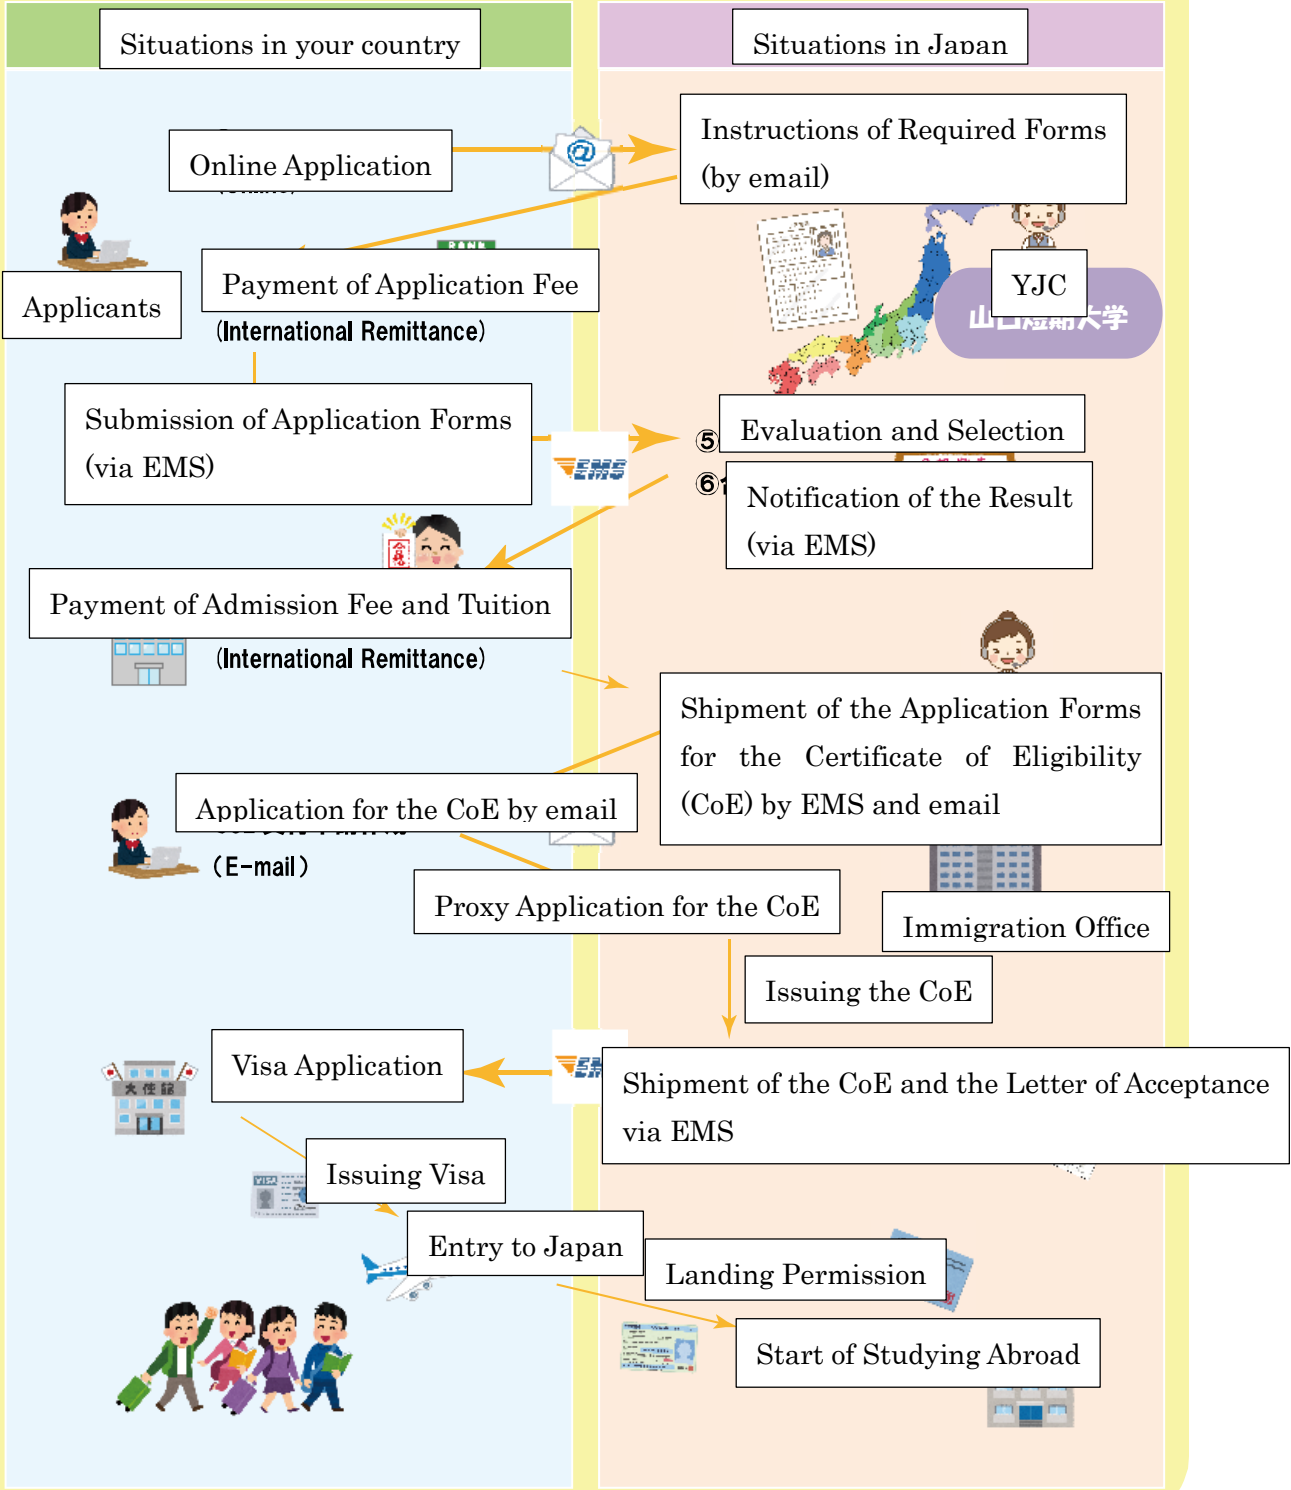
Situations in your country

Situations in Japan

Online Application

Instructions of Required Forms (by email)

Applicants

Payment of Application Fee

(International Remittance)

YJC

Submission of Application Forms (via EMS)

EMS

⑤ Evaluation and Selection

⑥ Notification of the Result (via EMS)

Payment of Admission Fee and Tuition

(International Remittance)

Shipment of the Application Forms for the Certificate of Eligibility (CoE) by EMS and email

Application for the CoE by email

(E-mail)

Proxy Application for the CoE

Immigration Office

Issuing the CoE

Visa Application

Shipment of the CoE and the Letter of Acceptance via EMS

Issuing Visa

Entry to Japan

Landing Permission

Start of Studying Abroad